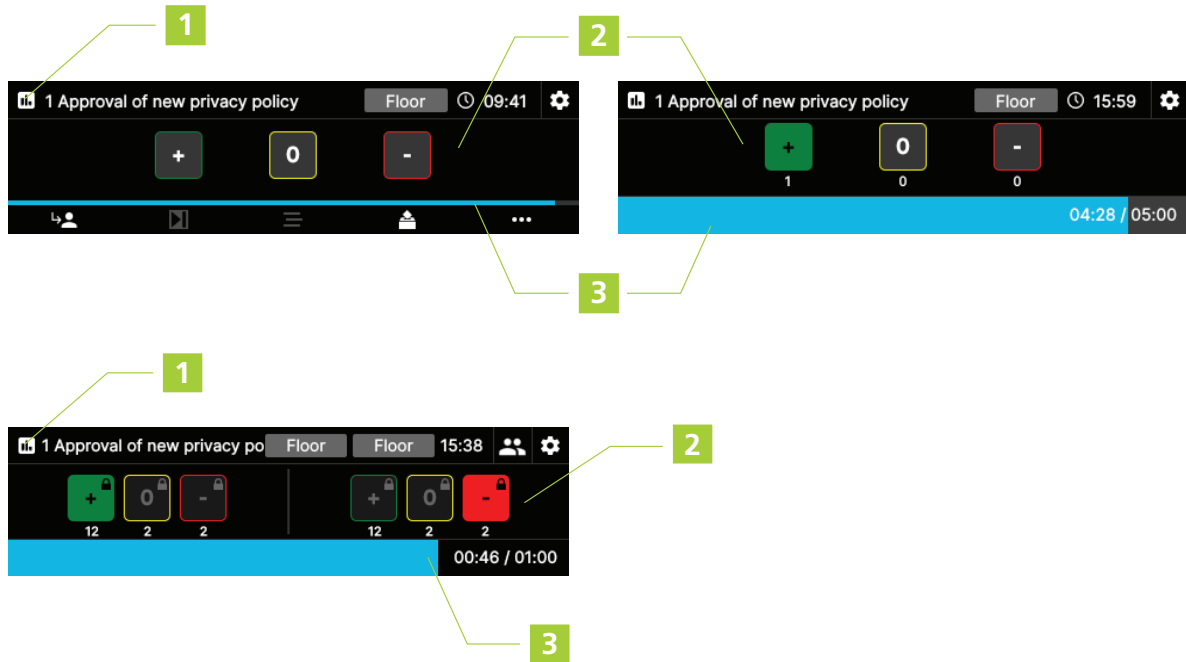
1

2

1 Approval of new privacy policy Floor 09:41

+ 0 -

1 Approval of new privacy policy Floor 15:59

+ 0 -

1 0 0

04:28 / 05:00

3

1

1 Approval of new privacy po Floor Floor 15:38

+ 0 -

12 2 2

+ 0 -

12 2 2

2

00:46 / 01:00

3